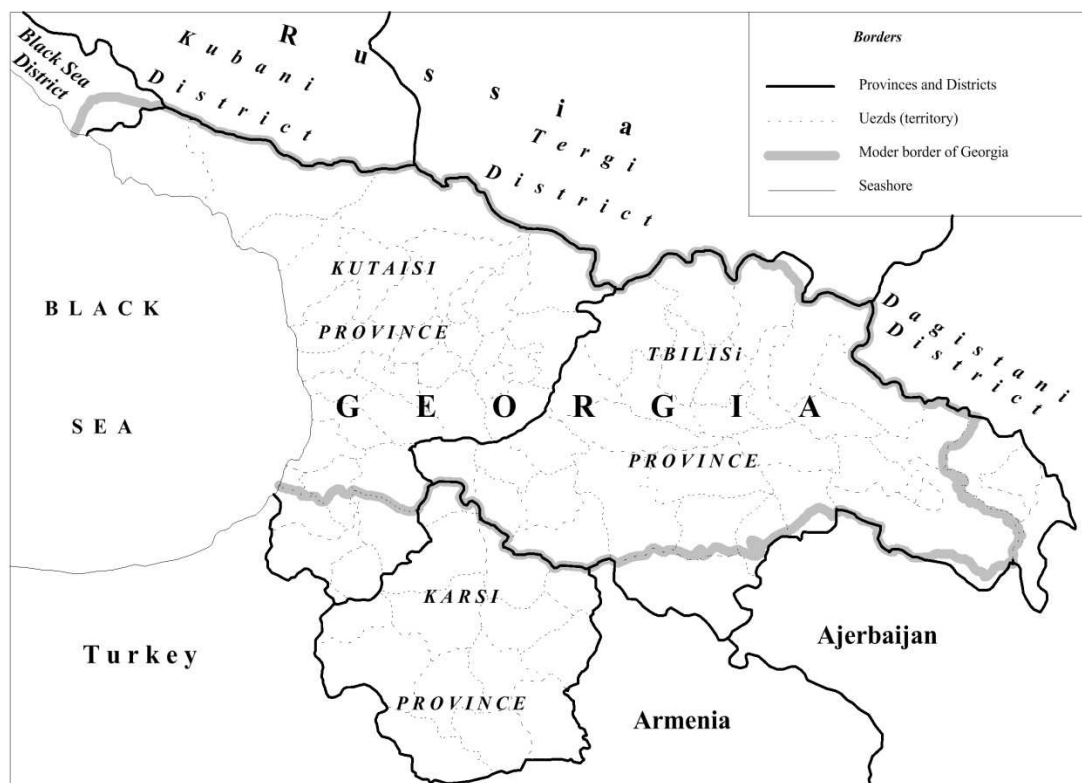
Borders

Provinces and Districts

Uezds (territory)

Moder border of Georgia

Seashore

Russia

Black Sea District

Kubani District

Tergi District

Dagistani District

KUTAISI PROVINCE

TBILISi PROVINCE

GEORGIA

BLACK SEA

KARSI PROVINCE

Turkey

Armenia

Ajerbaijan